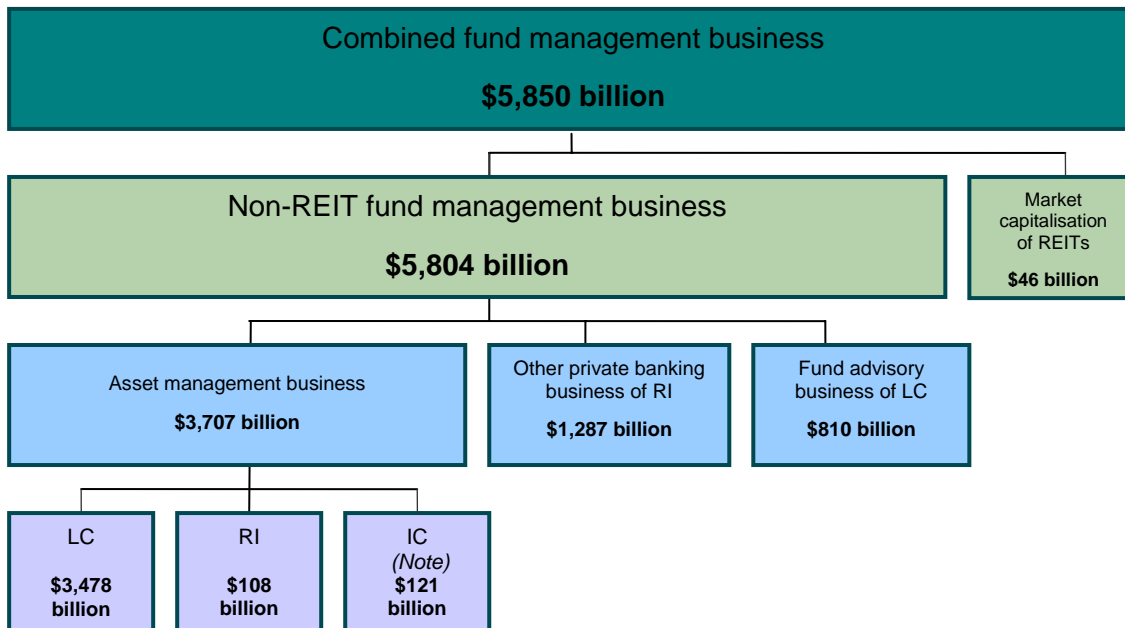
Combined fund management business

$5,850 billion

Non-REIT fund management business

$5,804 billion

Market capitalisation of REITs

$46 billion

Asset management business

$3,707 billion

Other private banking business of RI

$1,287 billion

Fund advisory business of LC

$810 billion

LC

$3,478 billion

RI

$108 billion

IC
(Note)
$121 billion